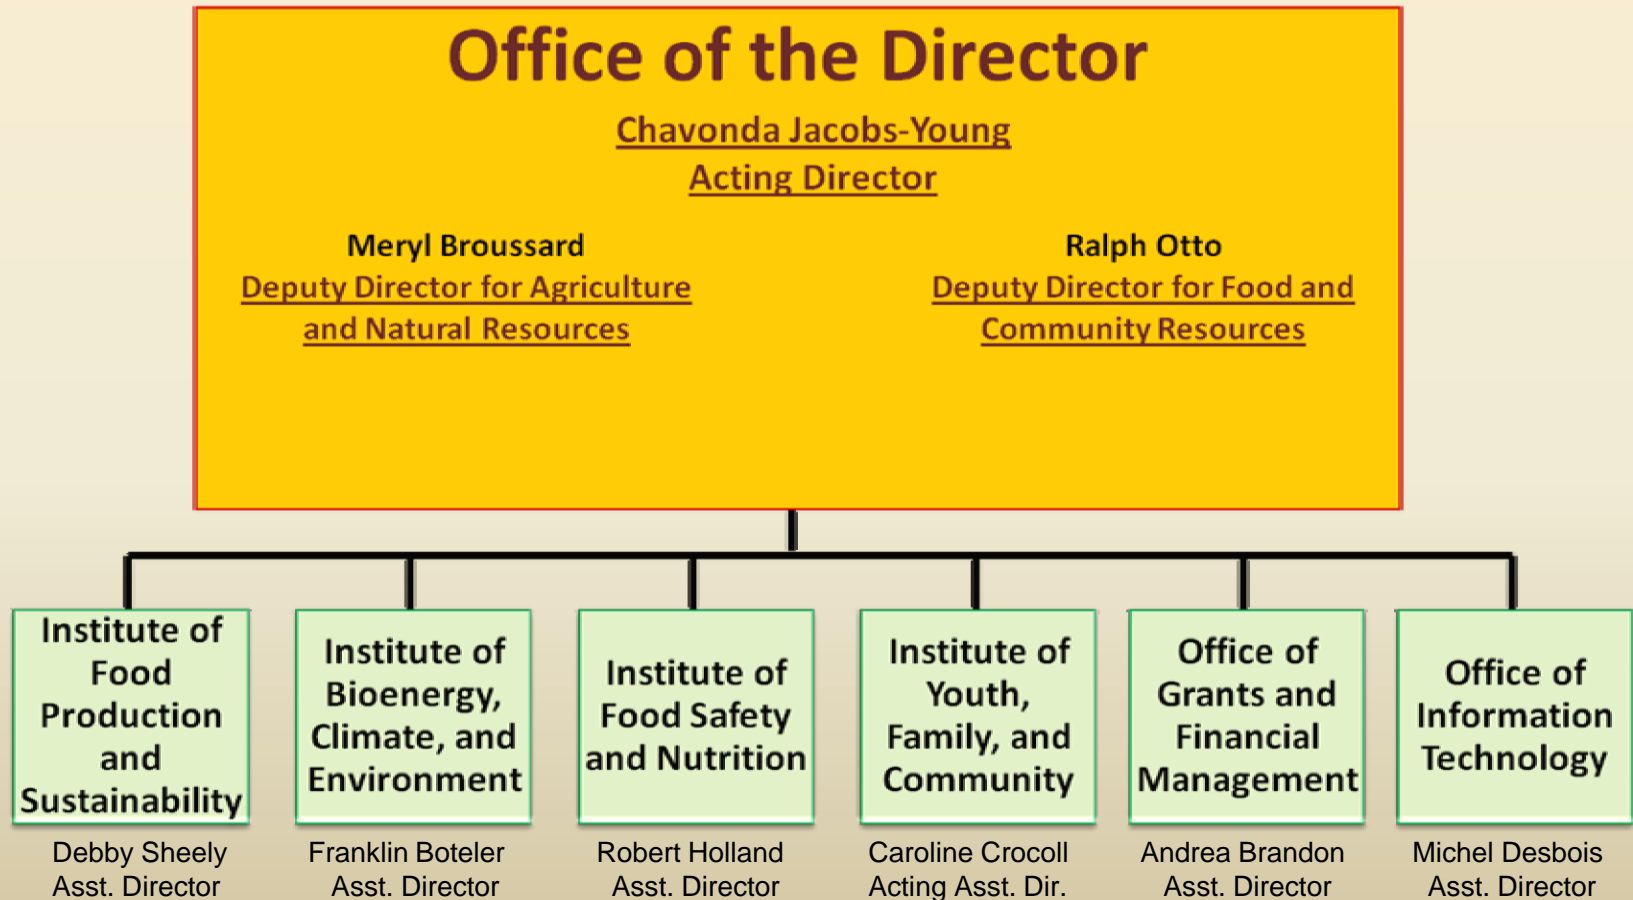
Office of the Director

Chavonda Jacobs-Young
Acting Director

Meryl Broussard
Deputy Director for Agriculture and Natural Resources

Ralph Otto
Deputy Director for Food and Community Resources

Institute of Food Production and Sustainability
Debby Sheely
Asst. Director

Institute of Bioenergy, Climate, and Environment
Franklin Boteler
Asst. Director

Institute of Food Safety and Nutrition
Robert Holland
Asst. Director

Institute of Youth, Family, and Community
Caroline Crocoll
Acting Asst. Dir.

Office of Grants and Financial Management
Andrea Brandon
Asst. Director

Office of Information Technology
Michel Desbois
Asst. Director